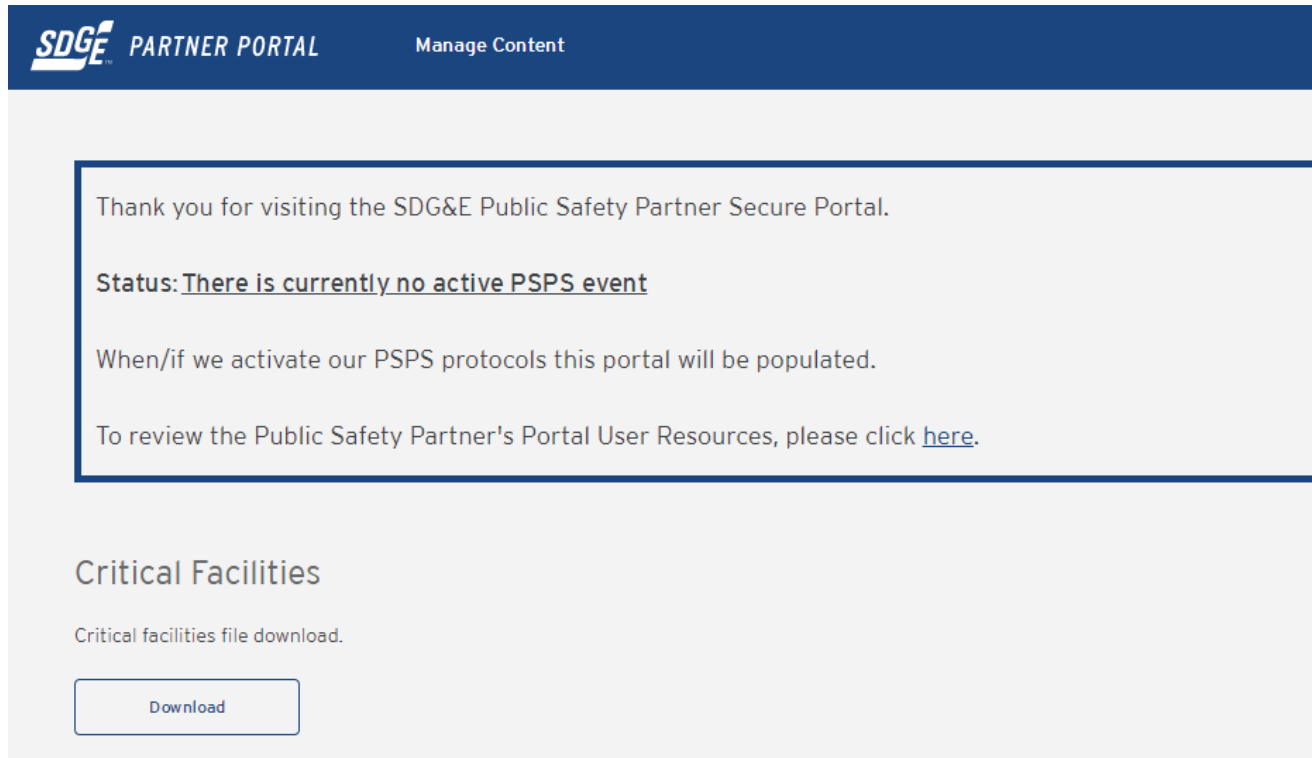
SDGE PARTNER PORTAL

Manage Content

Thank you for visiting the SDG&E Public Safety Partner Secure Portal.

Status: There is currently no active PSPS event

When/if we activate our PSPS protocols this portal will be populated.

To review the Public Safety Partner's Portal User Resources, please click here.

Critical Facilities

Critical facilities file download.

Download